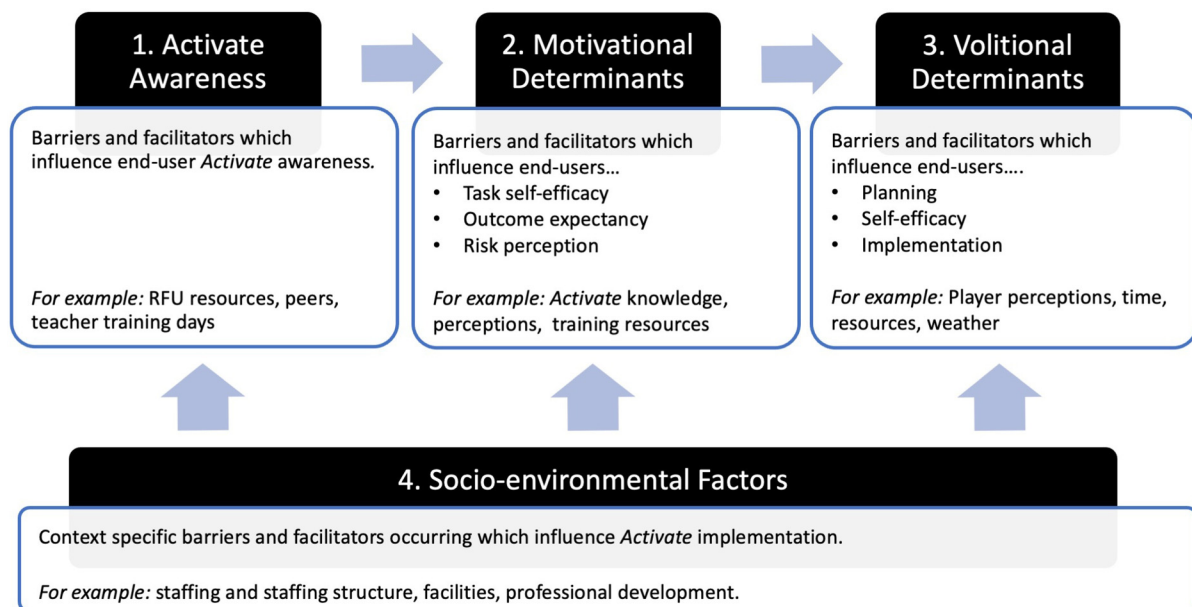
1. Activate Awareness

Barriers and facilitators which influence end-user *Activate* awareness.

*For example:* RFU resources, peers, teacher training days

2. Motivational Determinants

Barriers and facilitators which influence end-users…

- Task self-efficacy
- Outcome expectancy
- Risk perception

*For example: Activate* knowledge, perceptions, training resources

3. Volitional Determinants

Barriers and facilitators which influence end-users….

- Planning
- Self-efficacy
- Implementation

*For example:* Player perceptions, time, resources, weather

4. Socio-environmental Factors

Context specific barriers and facilitators occurring which influence *Activate* implementation.

*For example:* staffing and staffing structure, facilities, professional development.